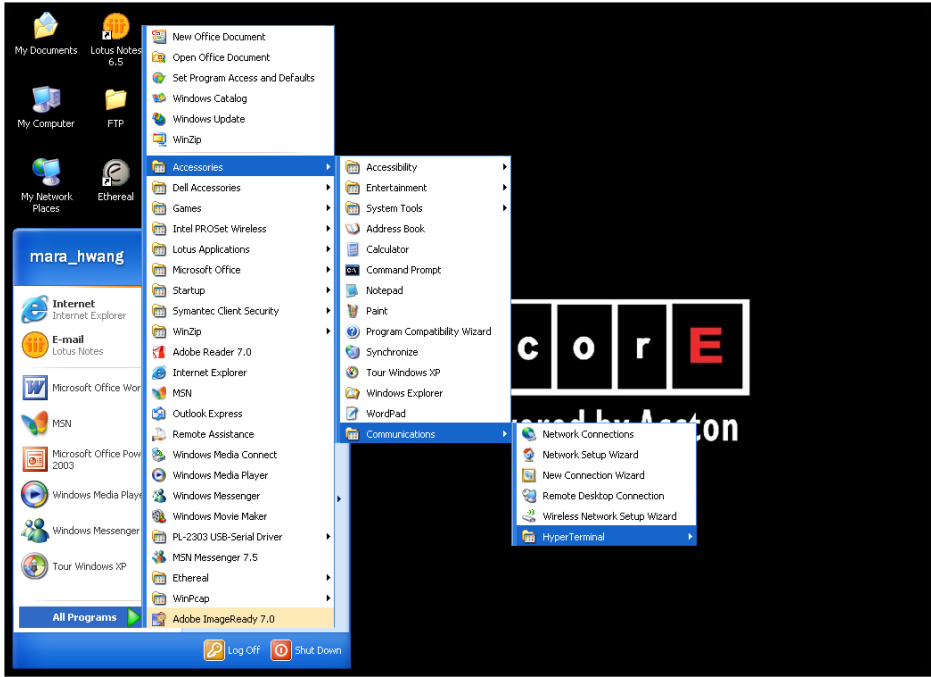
My Documents
Lotus Notes 6.5
My Computer
FTP
My Network Places
Ethereal

mara_hwang

Internet
Internet Explorer
E-mail
Lotus Notes
Microsoft Office Wor
MSN
Microsoft Office Pow 2003
Windows Media Playe
Windows Messenger
Tour Windows XP

All Programs

New Office Document
Open Office Document
Set Program Access and Defaults
Windows Catalog
Windows Update
WinZip
Accessories
Dell Accessories
Games
Intel PROSet Wireless
Lotus Applications
Microsoft Office
Startup
Symantec Client Security
WinZip
Adobe Reader 7.0
Internet Explorer
MSN
Outlook Express
Remote Assistance
Windows Media Connect
Windows Media Player
Windows Messenger
Windows Movie Maker
PL-2303 USB-Serial Driver
MSN Messenger 7.5
Ethereal
WinPcap
Adobe ImageReady 7.0

Accessibility
Entertainment
System Tools
Address Book
Calculator
Command Prompt
Notepad
Paint
Program Compatibility Wizard
Synchronize
Tour Windows XP
Windows Explorer
WordPad
Communications

Network Connections
Network Setup Wizard
New Connection Wizard
Remote Desktop Connection
Wireless Network Setup Wizard
HyperTerminal

c o r E
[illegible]ered by Accton

Log Off
Shut Down